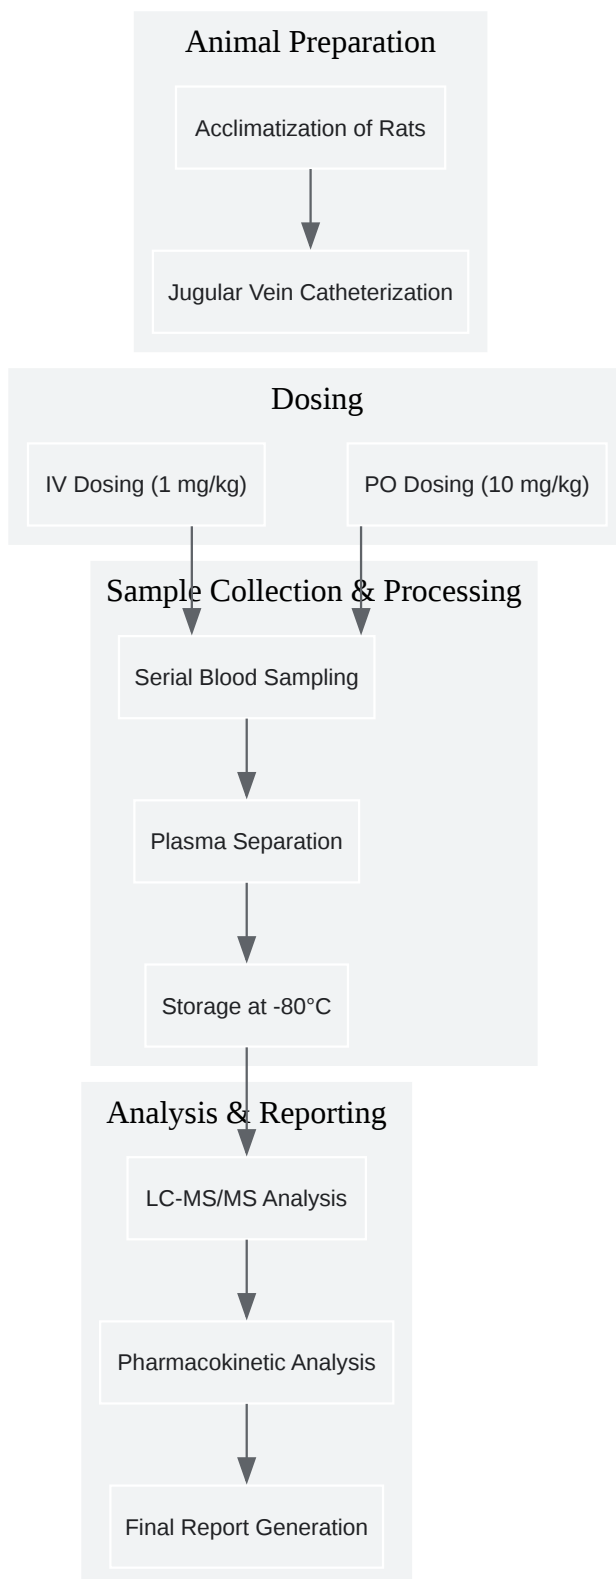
Animal Preparation

Acclimatization of Rats

Jugular Vein Catheterization

Dosing

IV Dosing (1 mg/kg)

PO Dosing (10 mg/kg)

Sample Collection & Processing

Serial Blood Sampling

Plasma Separation

Storage at -80°C

Analysis & Reporting

LC-MS/MS Analysis

Pharmacokinetic Analysis

Final Report Generation